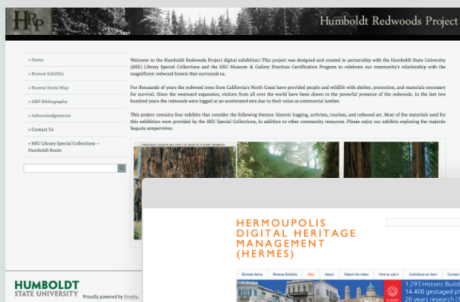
HRP

Humboldt Redwoods Project

» Home

» Browse Exhibits

» Browse Items Map

» HRP Bibliography

» Acknowledgements

» Contact Us

» HSU Library Special Collections — Humboldt Room

Welcome to the Humboldt Redwoods Project digital exhibition! This project was designed and created in partnership with the Humboldt State University (HSU) Library Special Collections and the HSU Museum & Gallery Practices Certificate Program to celebrate our community's relationship with the magnificent redwood forests that surround us.

For thousands of years the redwood trees from California's North Coast have provided people and wildlife with shelter, protection, and materials necessary for survival. Since the westward expansion, visitors from all over the world have been drawn to the powerful presence of the redwoods. In the last two hundred years the redwoods were logged at an accelerated rate due to their value as commercial lumber.

This project contains four exhibits that consider the following themes: historic logging, activism, tourism, and redwood art. Most of the materials used for this exhibition were provided by the HSU Special Collections, in addition to other community resources. Please enjoy our exhibits exploring the majestic Sequoia sempervirens.

HUMBOLDT STATE UNIVERSITY

Proudly powered by Omeka.

HERMOUPOLIS DIGITAL HERITAGE MANAGEMENT (HERMES)

Browse Items | Browse Exhibits | Map | About | Watch the video | How to use it | Contribute an Item | Contact

1,291 Historic Build
14,400 geotagged p
20 years research f